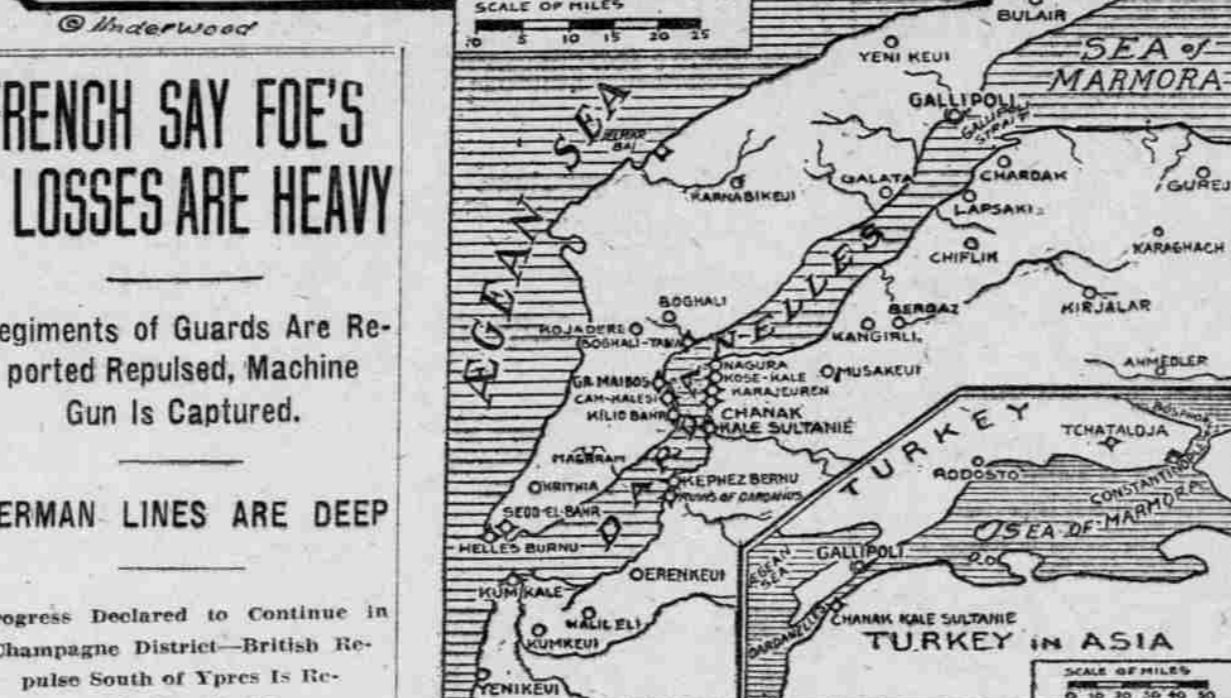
© Underwood

RENCH SAY FOE'S LOSSES ARE HEAVY

egiments of Guards Are Reported Repulsed, Machine Gun Is Captured.

ERMAN LINES ARE DEEP

ogress Declared to Continue in Champagne District—British Repulse South of Ypres Is Re-

SCALE OF MILES
0 5 10 15 20 25

BULAIR
YENI KEUI
SEA of MARMORA
GALLIPOLI
GALLIPOLI STRAIT
AEGEAN SEA
ZEJRAR BAI
KARNABIKEUI
GALATA
CHARDAK
GUREJ
LAPSAKI
CHIFLIK
KARAGHACH
DARDANELLES
BOGHALI
BERBAZ
KIRJALAR
KOJADERE
BOGHALI-TABIA
KANGIRLI
NAGURA
KOSE-KALE
KARAJEUREN
MUSAKEUI
AHMEDLER
GR. MAIBOS
CAM-KALESI
KILID BAHR
CHANAK
KALE SULTANIÉ
MAGRRAM
TURKEY
TCHATALDJA
BOSPORUS
KRITHIA
KEPHEZ BERNU
RUINS OF DARDANUS
RODOSTO
CONSTANTINOPLE
SEDD-EL-BAHR
SEA OF MARMORA
HELLES BURNU
GALLIPOLI
AEGEAN SEA
EREN KEUI
KUM KALE
HALIL ELI
DARDANELLES
CHANAK KALE SULTANIE
KUMKEUI
TURKEY IN ASIA
SCALE OF MILES
YENIKEUI